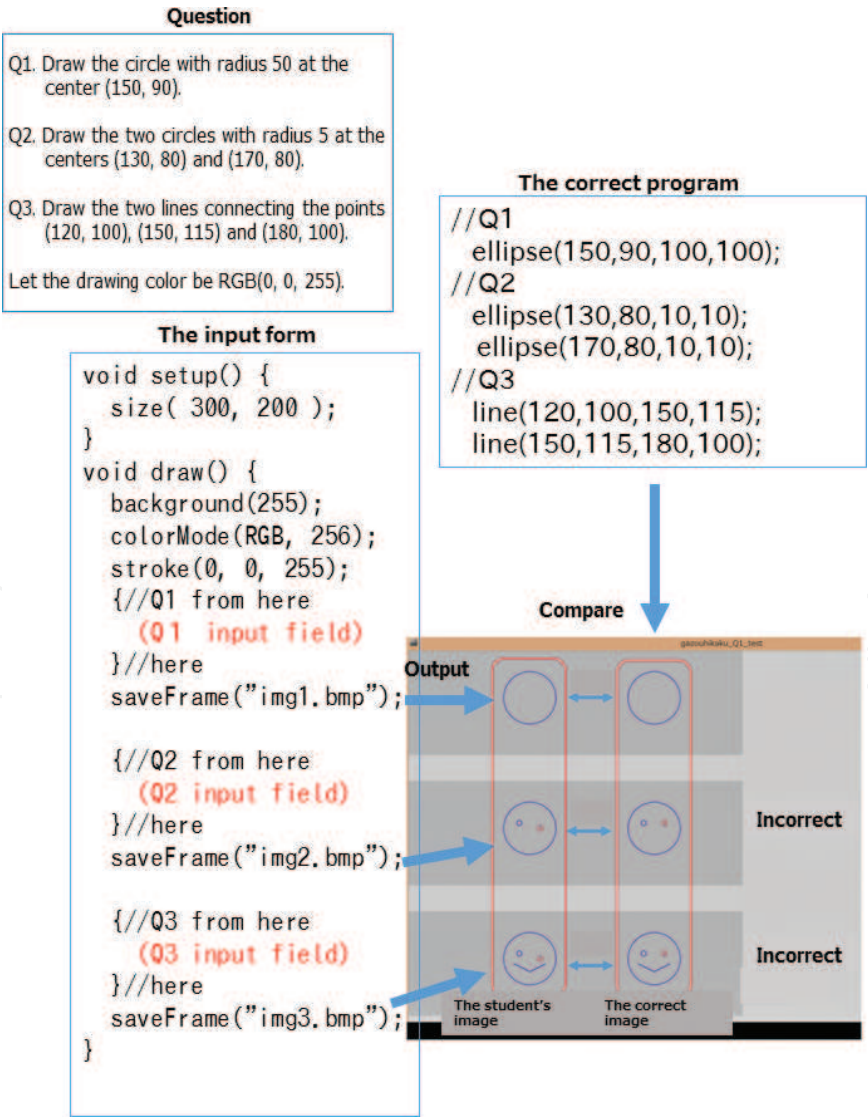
Question

Q1. Draw the circle with radius 50 at the center (150, 90).

Q2. Draw the two circles with radius 5 at the centers (130, 80) and (170, 80).

Q3. Draw the two lines connecting the points (120, 100), (150, 115) and (180, 100).

Let the drawing color be RGB(0, 0, 255).

The input form

void setup() {
  size( 300, 200 );
}
void draw() {
  background(255);
  colorMode(RGB, 256);
  stroke(0, 0, 255);
  {//Q1 from here
    (Q1 input field)
  }//here
  saveFrame("img1.bmp");

  {//Q2 from here
    (Q2 input field)
  }//here
  saveFrame("img2.bmp");

  {//Q3 from here
    (Q3 input field)
  }//here
  saveFrame("img3.bmp");
}

The correct program

//Q1
  ellipse(150,90,100,100);
//Q2
  ellipse(130,80,10,10);
  ellipse(170,80,10,10);
//Q3
  line(120,100,150,115);
  line(150,115,180,100);

Compare

gazouhikaku_Q1_test

Output

Incorrect

Incorrect

The student's image

The correct image